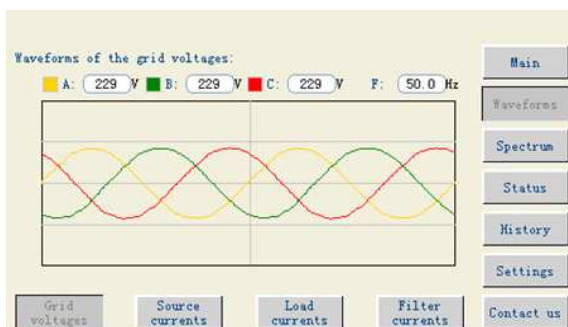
Waveforms of the grid voltages:

A: 229 V B: 229 V C: 229 V F: 50.0 Hz

Main

Waveforms

Spectrum

Status

History

Settings

Grid voltages

Source currents

Load currents

Filter currents

Contact us